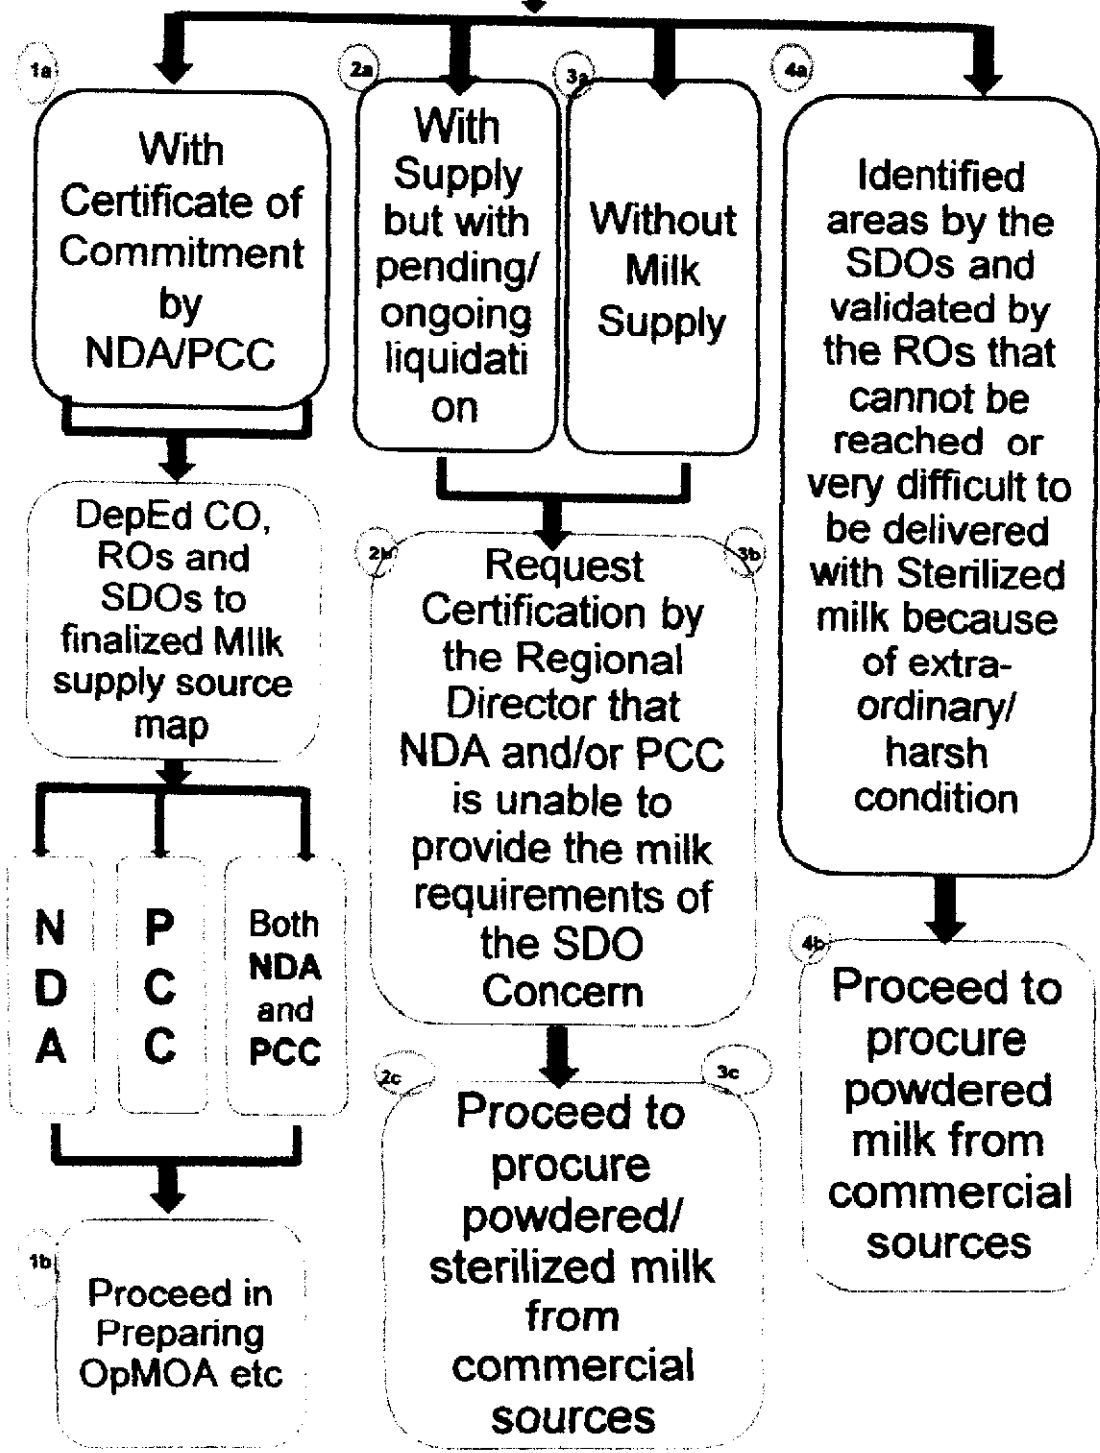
1a
With Certificate of Commitment by NDA/PCC

2a
With Supply but with pending/ ongoing liquidati on

3a
Without Milk Supply

4a
Identified areas by the SDOs and validated by the ROs that cannot be reached or very difficult to be delivered with Sterilized milk because of extra-ordinary/ harsh condition

DepEd CO, ROs and SDOs to finalized Milk supply source map

N D A

P C C

Both NDA and PCC

1b
Proceed in Preparing OpMOA etc

2b
3b
Request Certification by the Regional Director that NDA and/or PCC is unable to provide the milk requirements of the SDO Concern

2c
3c
Proceed to procure powdered/ sterilized milk from commercial sources

4b
Proceed to procure powdered milk from commercial sources